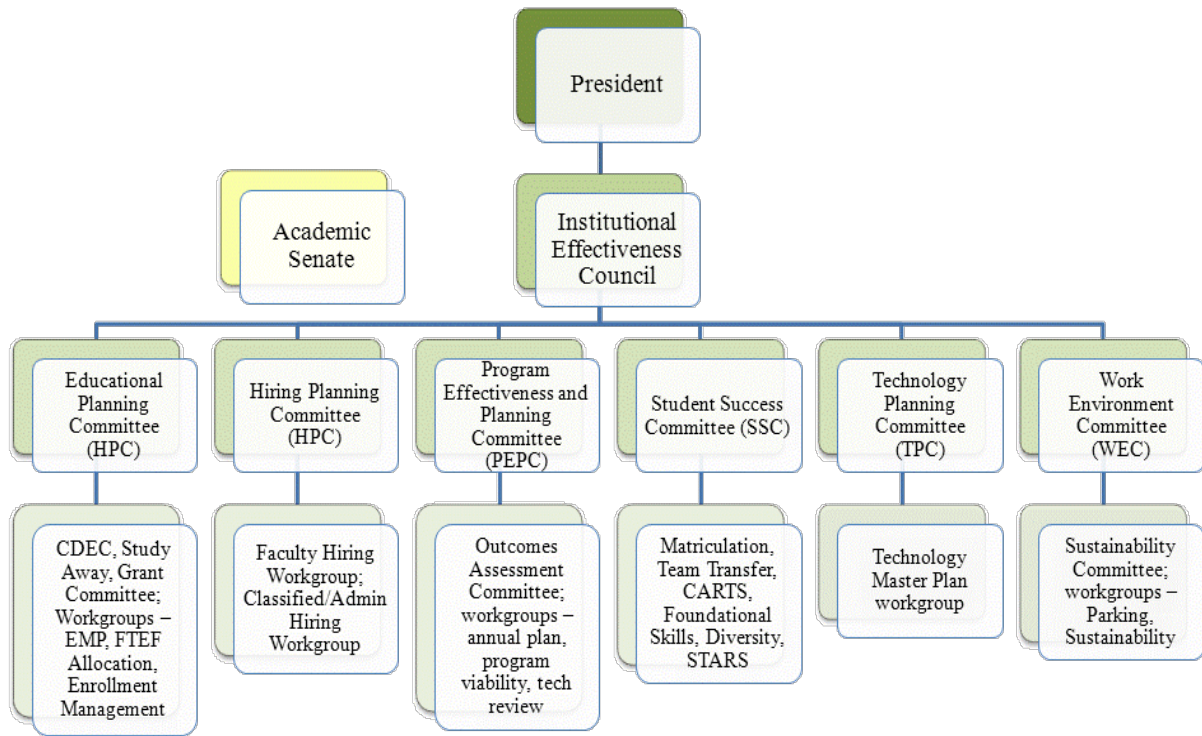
President

Academic Senate

Institutional Effectiveness Council

Educational Planning Committee (HPC)

Hiring Planning Committee (HPC)

Program Effectiveness and Planning Committee (PEPC)

Student Success Committee (SSC)

Technology Planning Committee (TPC)

Work Environment Committee (WEC)

CDEC, Study Away, Grant Committee; Workgroups – EMP, FTEF Allocation, Enrollment Management

Faculty Hiring Workgroup; Classified/Admin Hiring Workgroup

Outcomes Assessment Committee; workgroups – annual plan, program viability, tech review

Matriculation, Team Transfer, CARTS, Foundational Skills, Diversity, STARS

Technology Master Plan workgroup

Sustainability Committee; workgroups – Parking, Sustainability